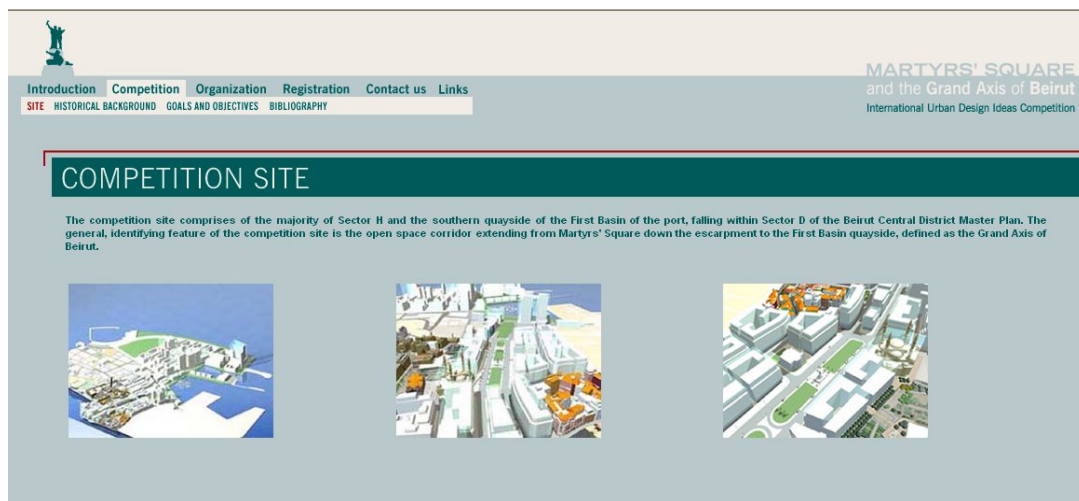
Introduction Competition Organization Registration Contact us Links
SITE HISTORICAL BACKGROUND GOALS AND OBJECTIVES BIBLIOGRAPHY

MARTYRS' SQUARE
and the Grand Axis of Beirut
International Urban Design Ideas Competition

COMPETITION SITE

The competition site comprises of the majority of Sector H and the southern quayside of the First Basin of the port, falling within Sector D of the Beirut Central District Master Plan. The general, identifying feature of the competition site is the open space corridor extending from Martyrs' Square down the escarpment to the First Basin quayside, defined as the Grand Axis of Beirut.